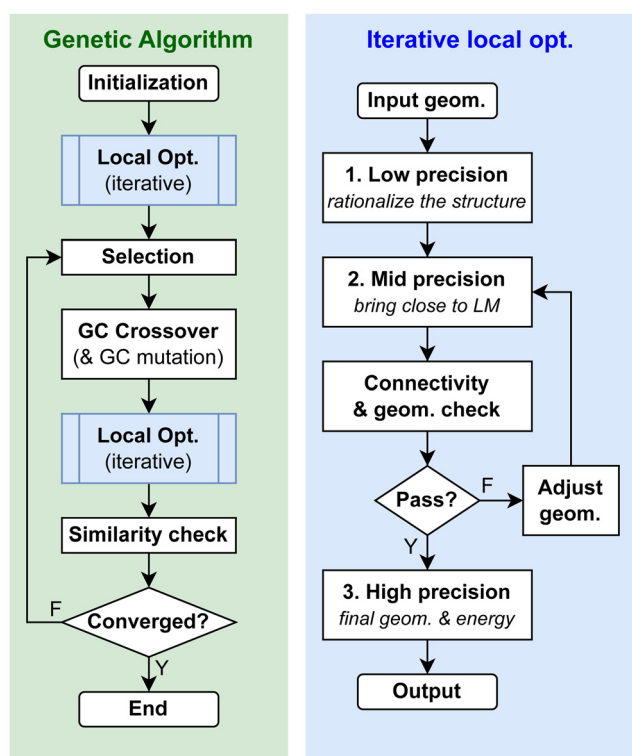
Genetic Algorithm

Initialization

Local Opt.
(iterative)

Selection

GC Crossover
(& GC mutation)

Local Opt.
(iterative)

Similarity check

F

Converged?

Y

End

Iterative local opt.

Input geom.

1. Low precision
rationalize the structure

2. Mid precision
bring close to LM

Connectivity
& geom. check

Pass?

F

Adjust geom.

Y

3. High precision
final geom. & energy

Output